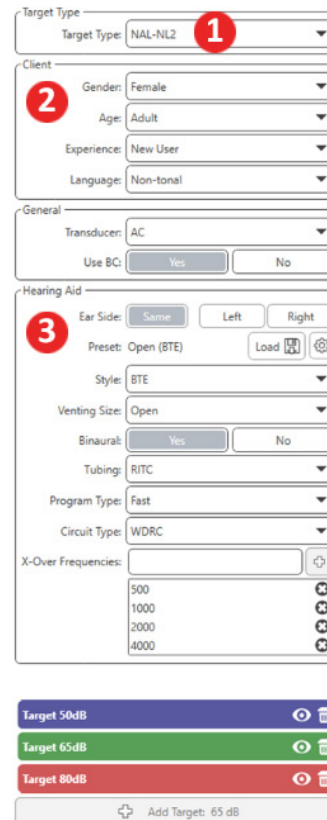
Target Type
Target Type: NAL-NL2
1

Client
2
Gender: Female
Age: Adult
Experience: New User
Language: Non-tonal

General
Transducer: AC
Use BC: Yes No

Hearing Aid
3
Ear Side: Same Left Right
Preset: Open (BTE) Load
Style: BTE
Venting Size: Open
Binaural: Yes No
Tubing: RITC
Program Type: Fast
Circuit Type: WDRC
X-Over Frequencies:
500
1000
2000
4000

Target 50dB
Target 65dB
Target 80dB
Add Target: 65 dB